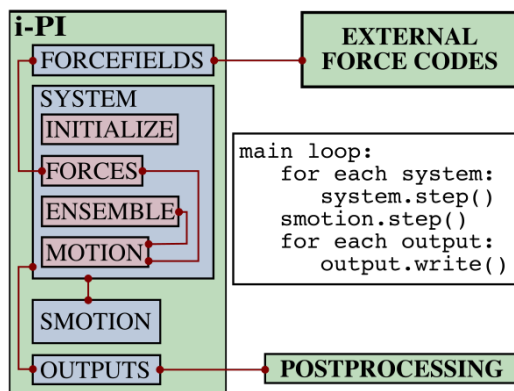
i-PI

FORCEFIELDS

SYSTEM

INITIALIZE

FORCES

ENSEMBLE

MOTION

SMOTION

OUTPUTS

EXTERNAL FORCE CODES

main loop:
   for each system:
      system.step()
   smotion.step()
   for each output:
      output.write()

POSTPROCESSING